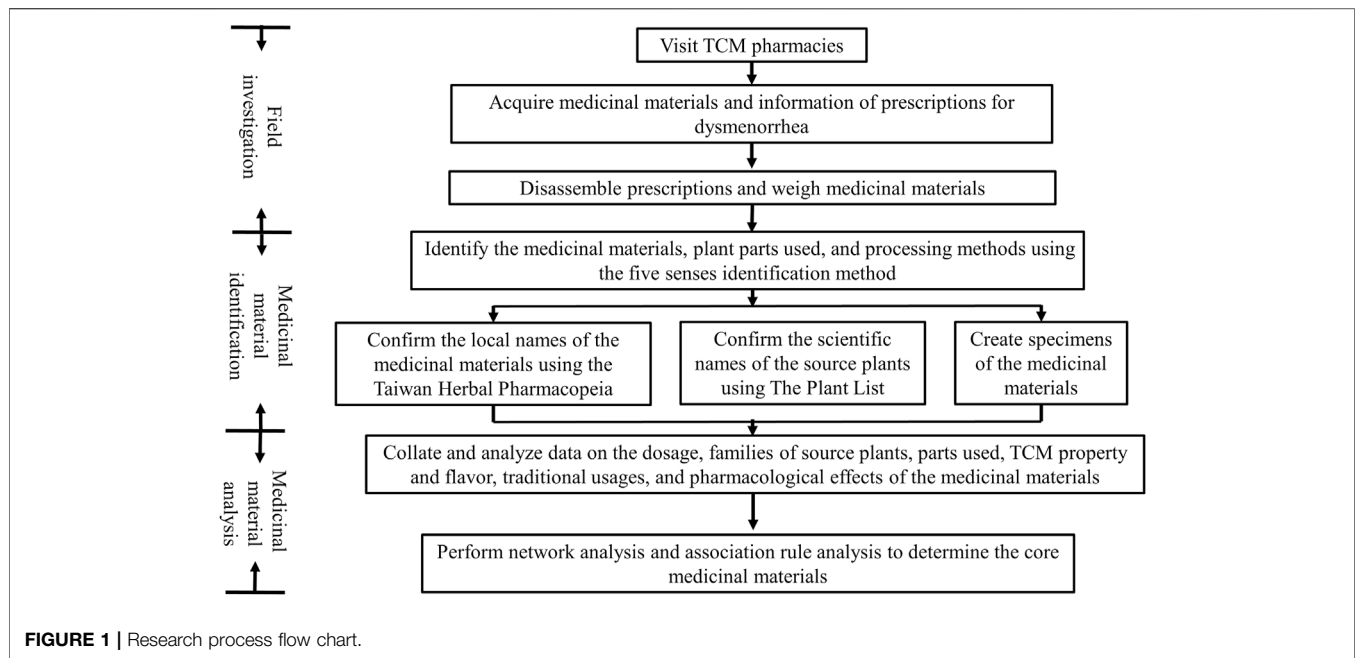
Field investigation

Medicinal material identification

Medicinal material analysis

Visit TCM pharmacies

Acquire medicinal materials and information of prescriptions for dysmenorrhea

Disassemble prescriptions and weigh medicinal materials

Identify the medicinal materials, plant parts used, and processing methods using the five senses identification method

Confirm the local names of the medicinal materials using the Taiwan Herbal Pharmacopeia

Confirm the scientific names of the source plants using The Plant List

Create specimens of the medicinal materials

Collate and analyze data on the dosage, families of source plants, parts used, TCM property and flavor, traditional usages, and pharmacological effects of the medicinal materials

Perform network analysis and association rule analysis to determine the core medicinal materials

FIGURE 1 | Research process flow chart.